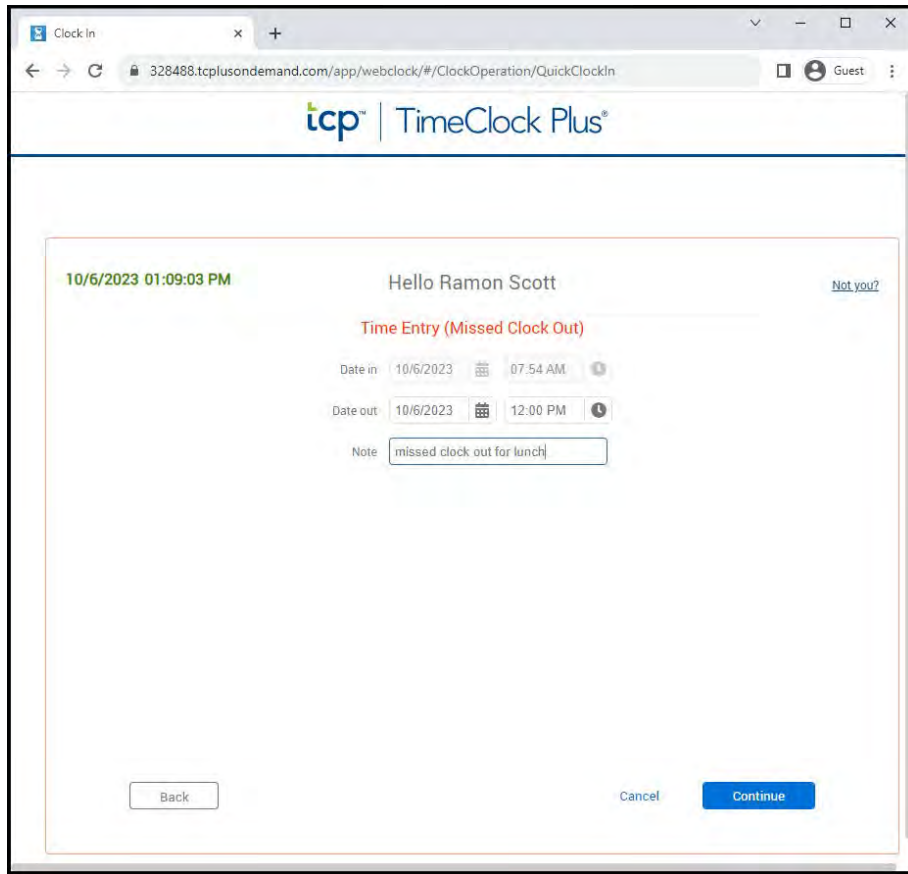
Clock In × +

328488.tcplusondemand.com/app/webclock/#/ClockOperation/QuickClockIn

Guest

tcp™ | TimeClock Plus®

10/6/2023 01:09:03 PM

Hello Ramon Scott

Not you?

Time Entry (Missed Clock Out)

Date in 10/6/2023 07:54 AM

Date out 10/6/2023 12:00 PM

Note missed clock out for lunch

Back

Cancel

Continue